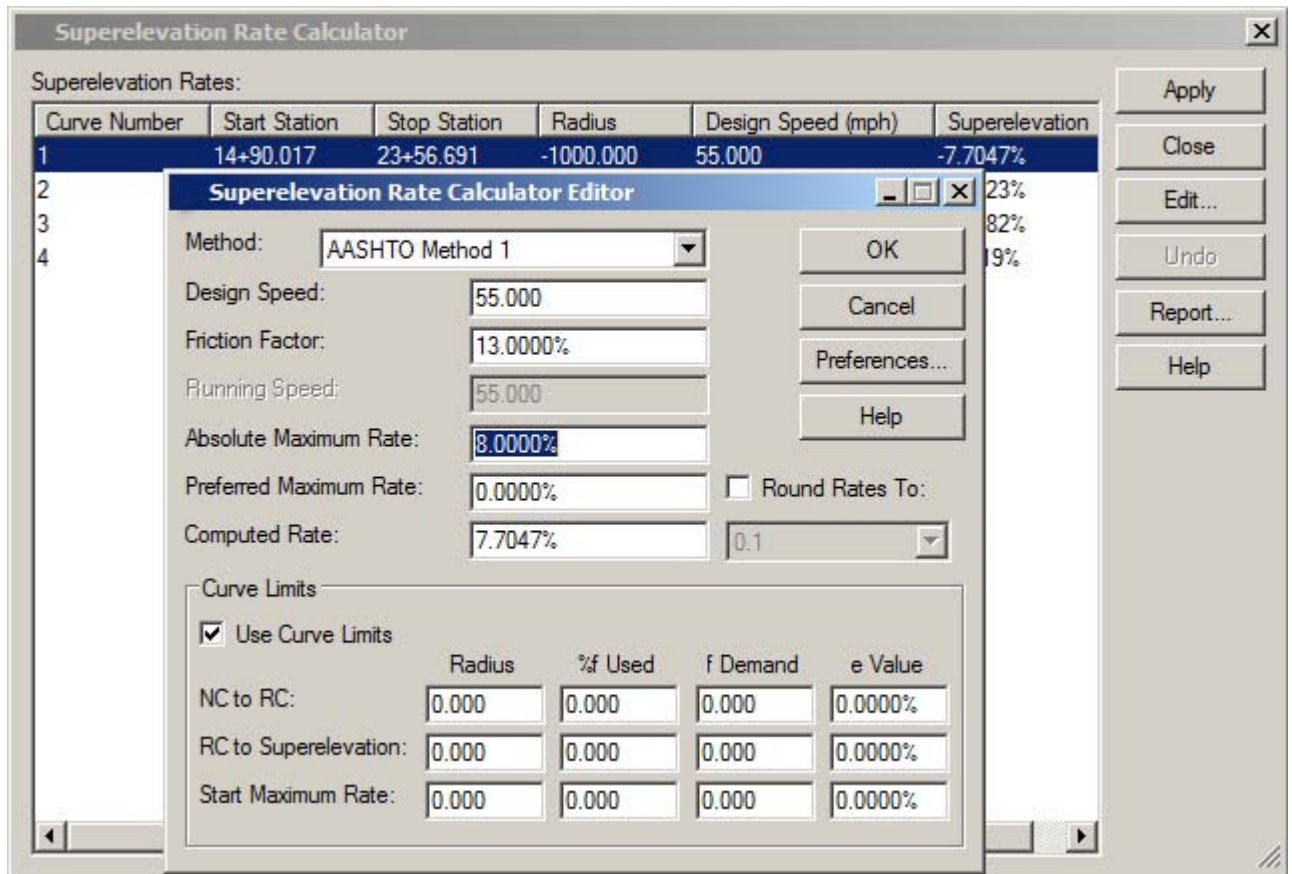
Superelevation Rate Calculator

Superelevation Rates:

| Curve Number | Start Station | Stop Station | Radius | Design Speed (mph) | Superelevation |
|---|---|---|---|---|---|
| 1 | 14+90.017 | 23+56.691 | -1000.000 | 55.000 | -7.7047% |
| 2 | | | | | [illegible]23% |
| 3 | | | | | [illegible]82% |
| 4 | | | | | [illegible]19% |

Apply
Close
Edit...
Undo
Report...
Help

Superelevation Rate Calculator Editor

Method: AASHTO Method 1
Design Speed: 55.000
Friction Factor: 13.0000%
Running Speed: 55.000
Absolute Maximum Rate: 8.0000%
Preferred Maximum Rate: 0.0000%
Computed Rate: 7.7047%

OK
Cancel
Preferences...
Help

Round Rates To:
0.1

Curve Limits
Use Curve Limits

| | Radius | %f Used | f Demand | e Value |
|---|---|---|---|---|
| NC to RC: | 0.000 | 0.000 | 0.000 | 0.0000% |
| RC to Superelevation: | 0.000 | 0.000 | 0.000 | 0.0000% |
| Start Maximum Rate: | 0.000 | 0.000 | 0.000 | 0.0000% |